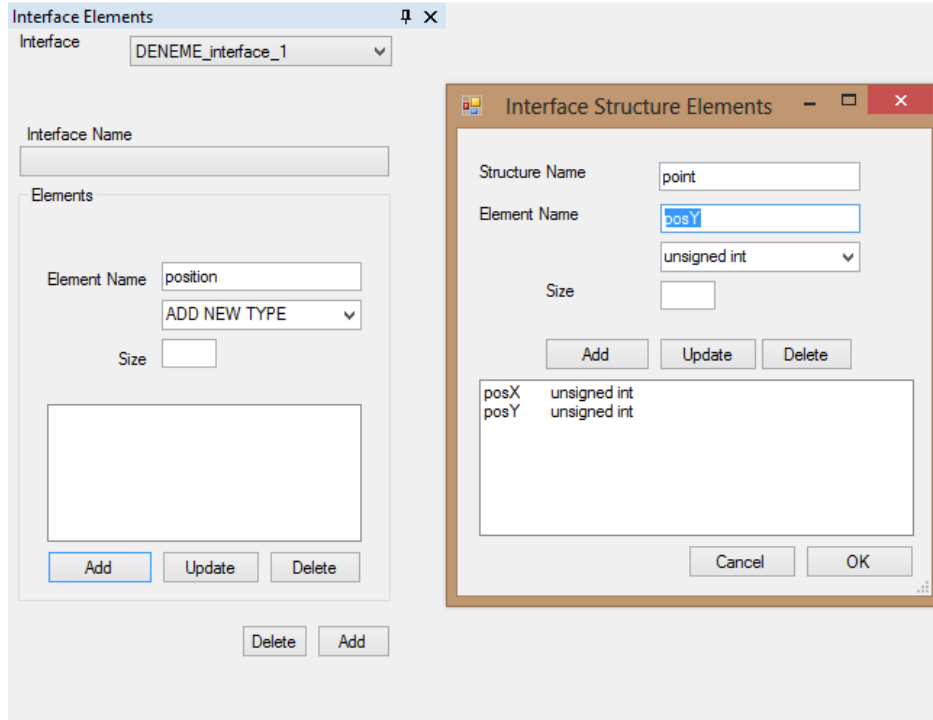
Interface Elements

Interface DENEME_interface_1

Interface Name

Elements

Element Name position

ADD NEW TYPE

Size

Add Update Delete

Delete Add

Interface Structure Elements

Structure Name point

Element Name posY

unsigned int

Size

Add Update Delete

| | |
|---|---|
| posX | unsigned int |
| posY | unsigned int |

Cancel OK